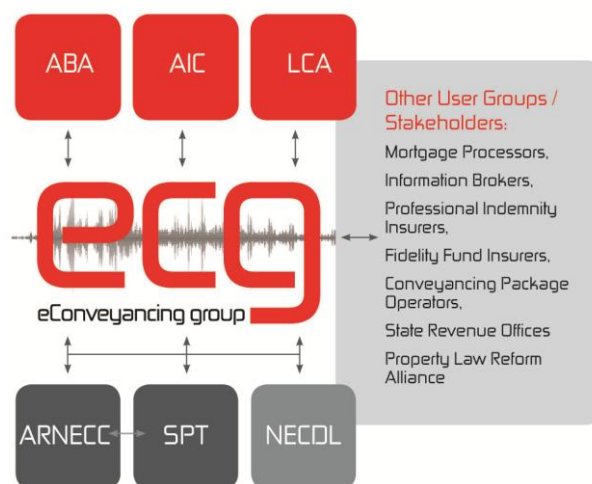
ABA

AIC

LCA

ecg

eConveyancing group

Other User Groups / Stakeholders:

Mortgage Processors,

Information Brokers,

Professional Indemnity Insurers,

Fidelity Fund Insurers,

Conveyancing Package Operators,

State Revenue Offices

Property Law Reform Alliance

ARNECC

SPT

NECDL